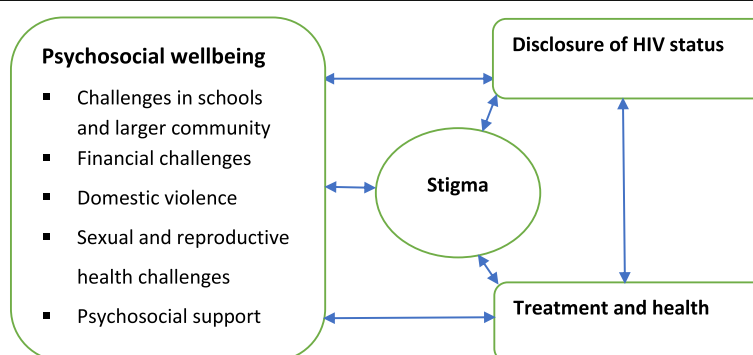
Psychosocial wellbeing

- Challenges in schools and larger community
- Financial challenges
- Domestic violence
- Sexual and reproductive health challenges
- Psychosocial support

Disclosure of HIV status

Stigma

Treatment and health